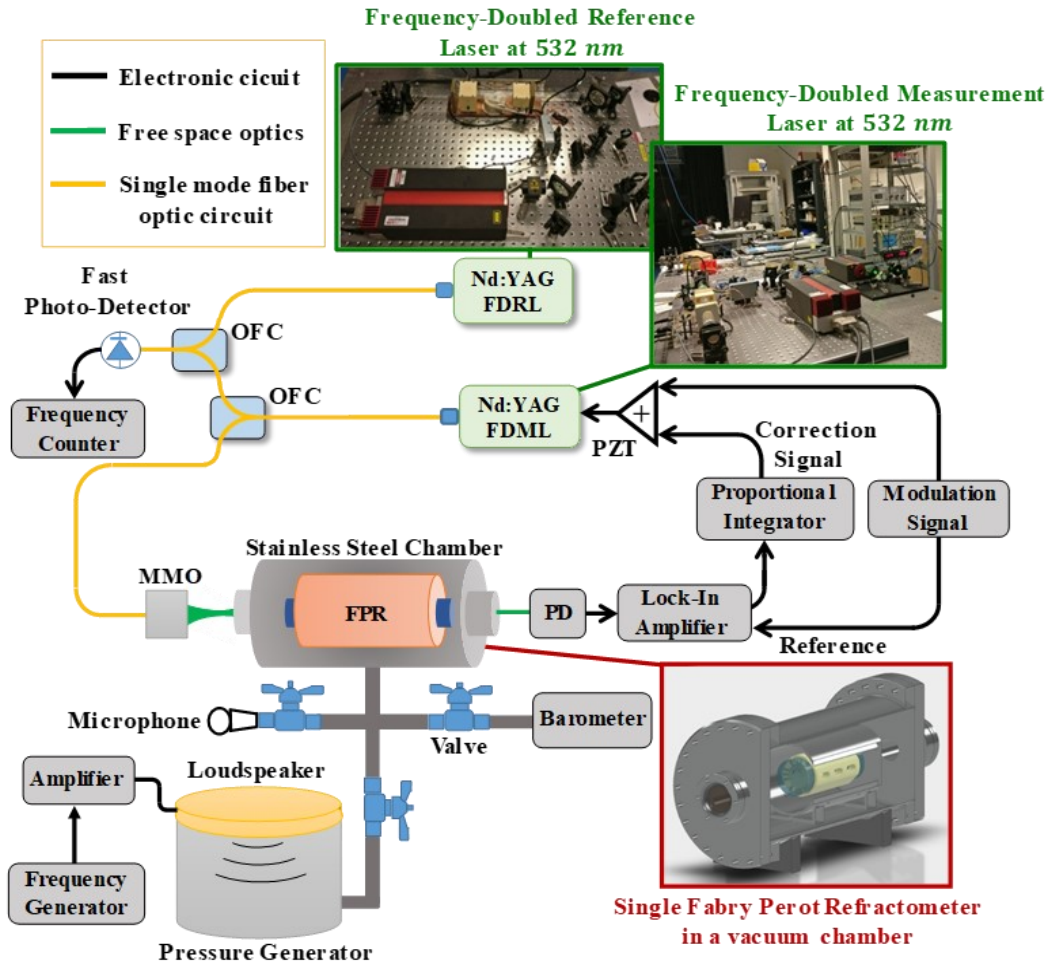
Frequency-Doubled Reference Laser at 532 $nm$

Electronic cicuit
Free space optics
Single mode fiber optic circuit

Frequency-Doubled Measurement Laser at 532 $nm$

Fast Photo-Detector

OFC

Nd:YAG FDRL

Frequency Counter

OFC

Nd:YAG FDML

+

PZT

Correction Signal

Proportional Integrator

Modulation Signal

Stainless Steel Chamber

MMO

FPR

PD

Lock-In Amplifier

Reference

Microphone

Valve

Barometer

Amplifier

Loudspeaker

Frequency Generator

Pressure Generator

Single Fabry Perot Refractometer in a vacuum chamber